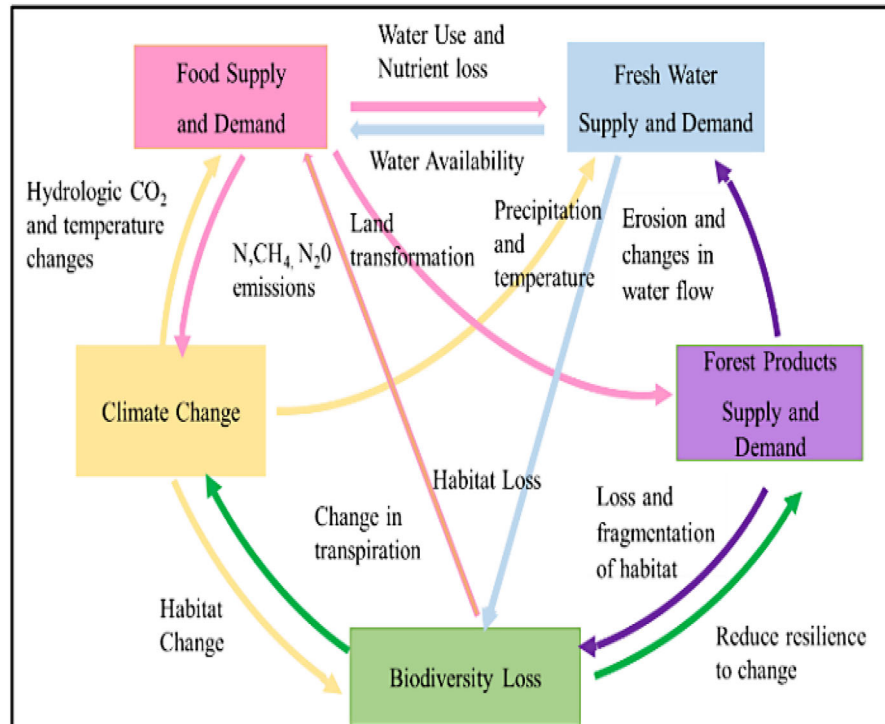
Food Supply and Demand

Water Use and Nutrient loss

Fresh Water Supply and Demand

Water Availability

Hydrologic $CO_2$ and temperature changes

$N, CH_4, N_20$ emissions

Land transformation

Precipitation and temperature

Erosion and changes in water flow

Climate Change

Forest Products Supply and Demand

Habitat Loss

Change in transpiration

Loss and fragmentation of habitat

Habitat Change

Biodiversity Loss

Reduce resilience to change